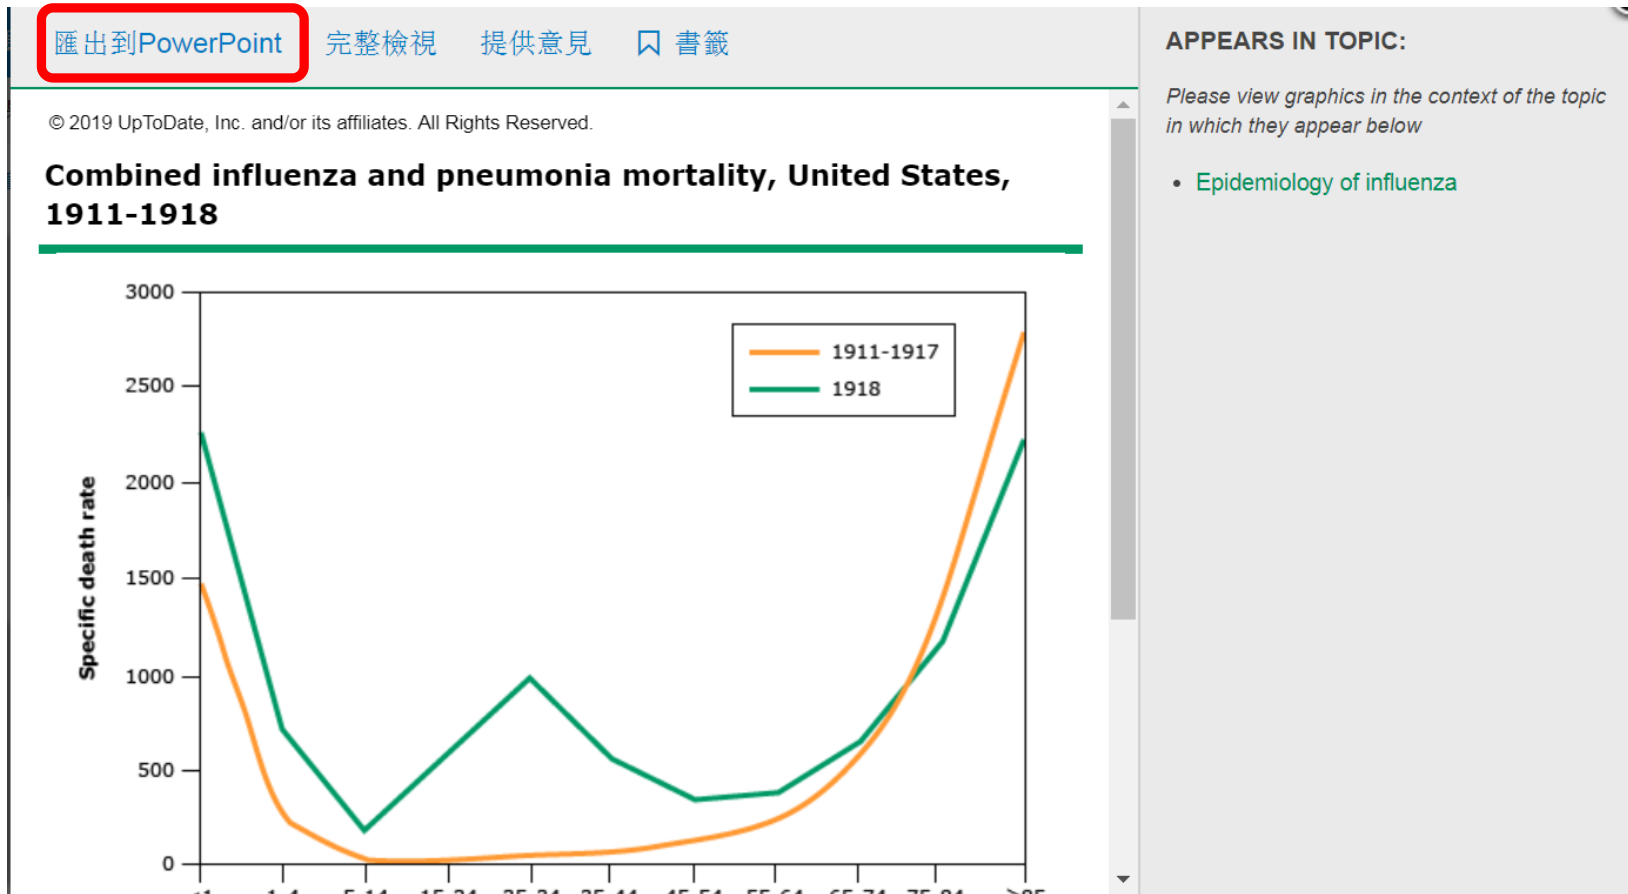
匯出到PowerPoint 完整檢視 提供意見 書籤

APPEARS IN TOPIC:

Please view graphics in the context of the topic in which they appear below

- Epidemiology of influenza

© 2019 UpToDate, Inc. and/or its affiliates. All Rights Reserved.

Combined influenza and pneumonia mortality, United States, 1911-1918

1911-1917
1918

Specific death rate

3000
2500
2000
1500
1000
500
0

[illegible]